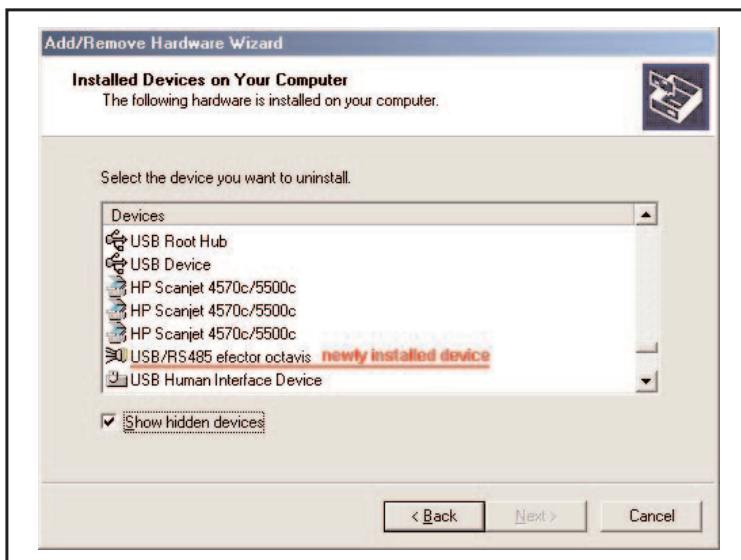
Add/Remove Hardware Wizard

Installed Devices on Your Computer
The following hardware is installed on your computer.

Select the device you want to uninstall.

Devices
USB Root Hub
USB Device
HP Scanjet 4570c/5500c
HP Scanjet 4570c/5500c
HP Scanjet 4570c/5500c
USB/RS485 efector octavis newly installed device
USB Human Interface Device

Show hidden devices

< Back
Next >
Cancel